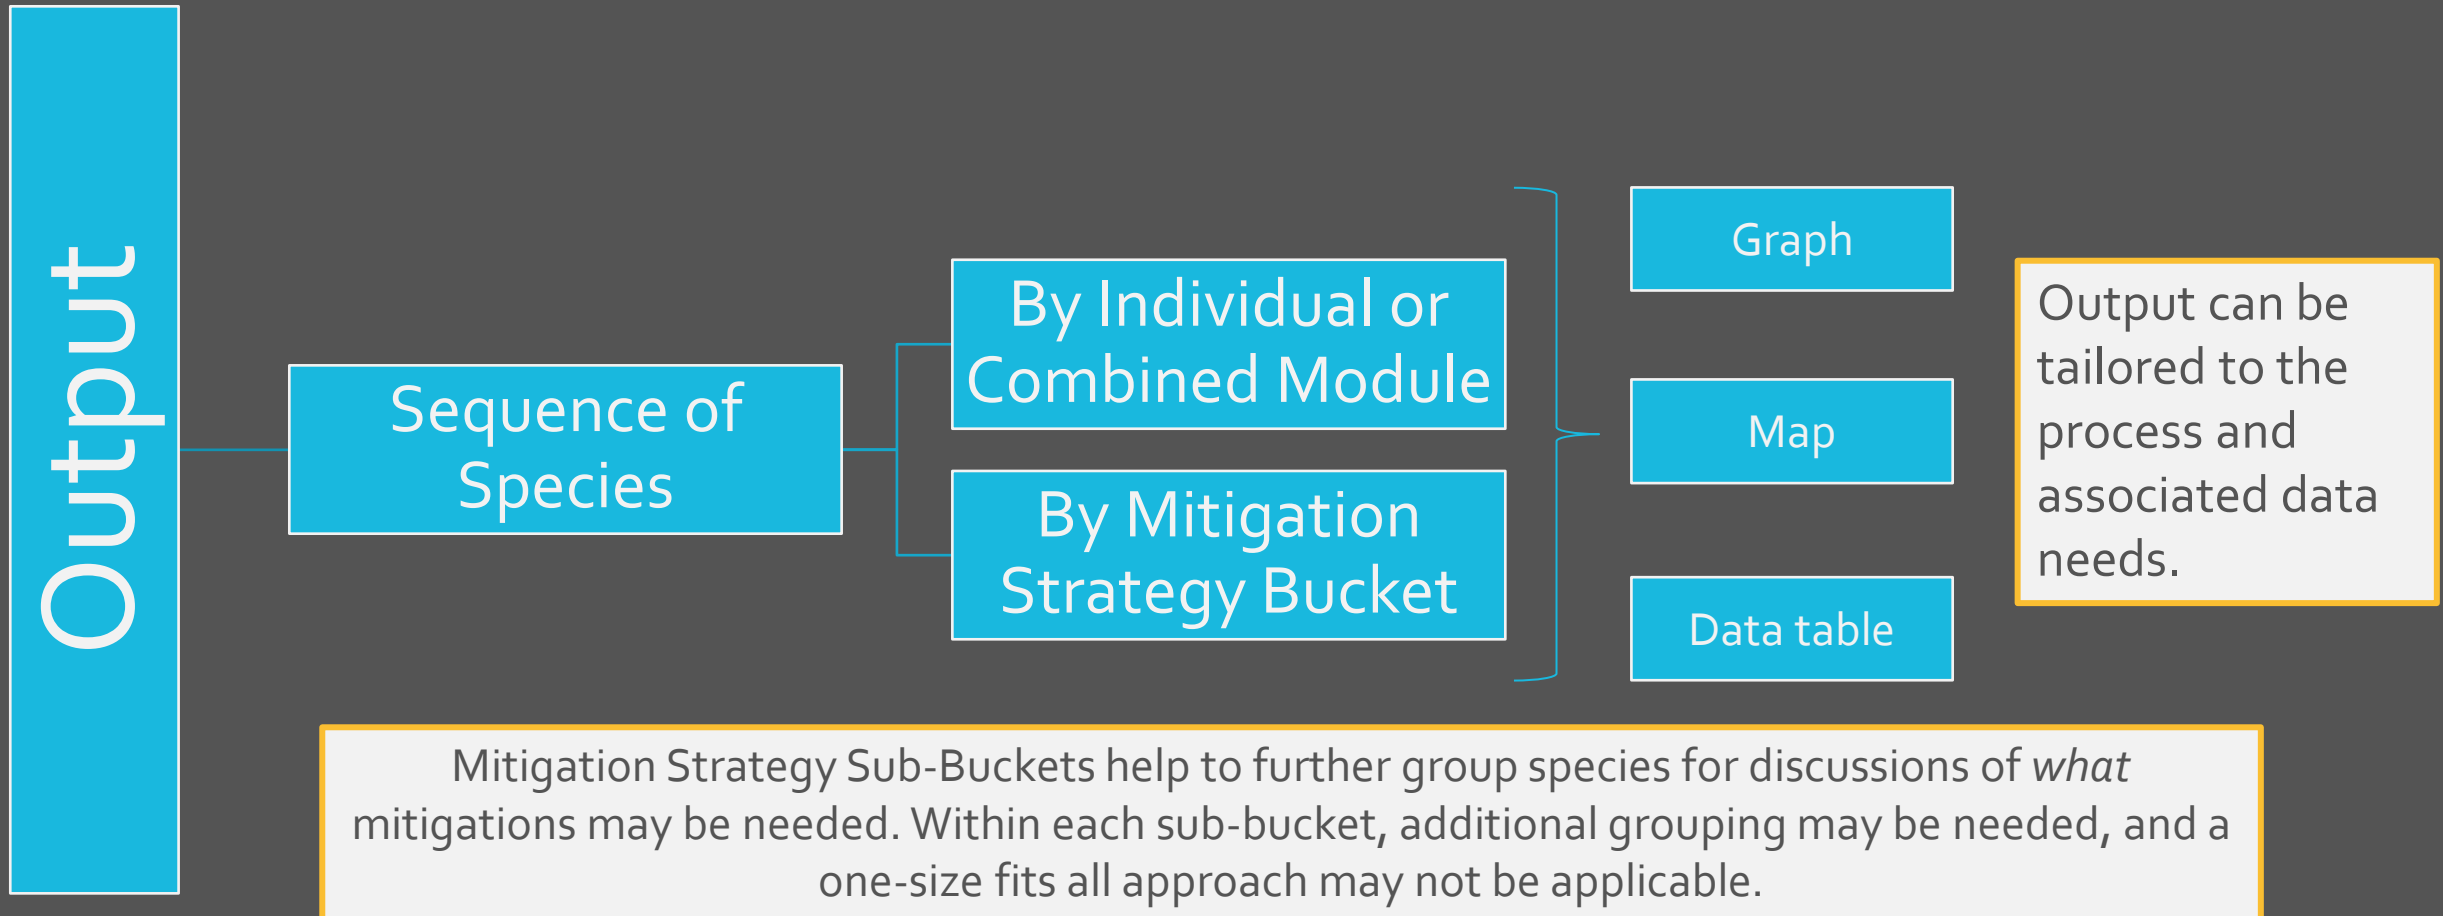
Output

Sequence of Species

By Individual or Combined Module

By Mitigation Strategy Bucket

Graph

Map

Data table

Output can be tailored to the process and associated data needs.

Mitigation Strategy Sub-Buckets help to further group species for discussions of *what* mitigations may be needed. Within each sub-bucket, additional grouping may be needed, and a one-size fits all approach may not be applicable.